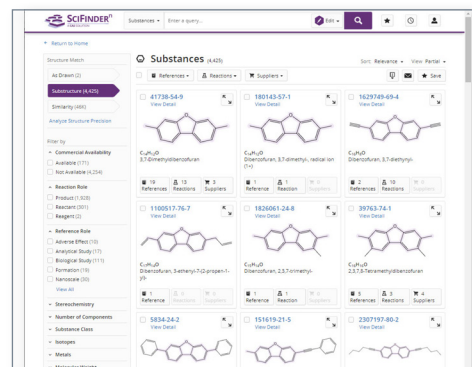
SciFinder$^n$ CAS SOLUTIONS

Substances ▾ Enter a query...

Edit ▾

Return to Home

Structure Match

As Drawn (2)

Substructure (4,425)

Similarity (484)

Analyze Structure Precision

Filter by

Commercial Availability

Available (171)

Not Available (4,254)

Reaction Role

Product (1,928)

Reactant (301)

Reagent (2)

Reference Role

Adverse Effect (10)

Analytical Study (117)

Biological Study (111)

Formation (18)

Nanoscale (30)

View All

Stereochemistry

Number of Components

Substance Class

Isotopes

Metals

Substances (4,425)

Sort: Relevance ▾ View: Partial ▾

References ▾ Reactions ▾ Suppliers ▾

Save

41738-54-9
View Detail

$C_{14}H_{12}O$
3,7-Dimethyldibenzofuran

19 References 13 Reactions 3 Suppliers

180143-57-1
View Detail

$C_{14}H_{11}O$
Dibenzofuran, 3,7-dimethyl-, radical ion (1+)

1 Reference 1 Reaction 0 Suppliers

1629749-69-4
View Detail

$C_{16}H_{8}O$
Dibenzofuran, 3,7-diethynyl-

2 References 10 Reactions 0 Suppliers

1100517-76-7
View Detail

$C_{15}H_{12}O$
Dibenzofuran, 3-ethenyl-7-(2-propen-1-yl)-

1 Reference 0 Reactions 0 Suppliers

1826061-24-8
View Detail

$C_{15}H_{14}O$
Dibenzofuran, 2,3,7-trimethyl-

1 Reference 1 Reaction 0 Suppliers

39763-74-1
View Detail

$C_{16}H_{16}O$
2,3,7,8-Tetramethyldibenzofuran

5 References 3 Reactions 4 Suppliers

5834-24-2
View Detail

151619-21-5
View Detail

2307197-80-2
View Detail